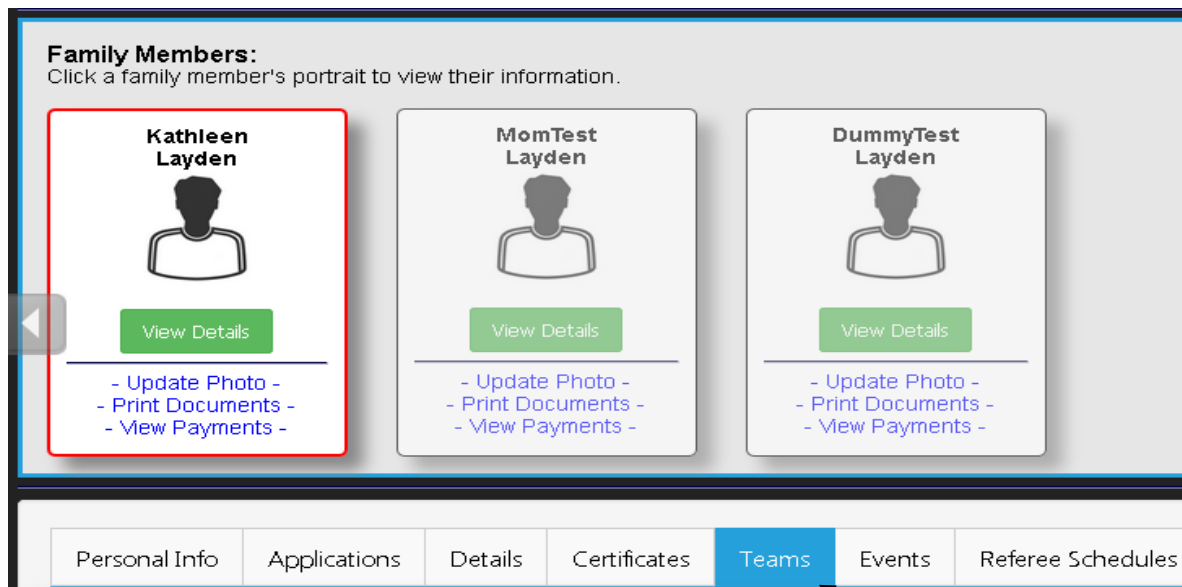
Family Members:
Click a family member's portrait to view their information.

Kathleen Layden

View Details

- Update Photo -
- Print Documents -
- View Payments -

MomTest Layden

View Details

- Update Photo -
- Print Documents -
- View Payments -

DummyTest Layden

View Details

- Update Photo -
- Print Documents -
- View Payments -

Personal Info | Applications | Details | Certificates | Teams | Events | Referee Schedules